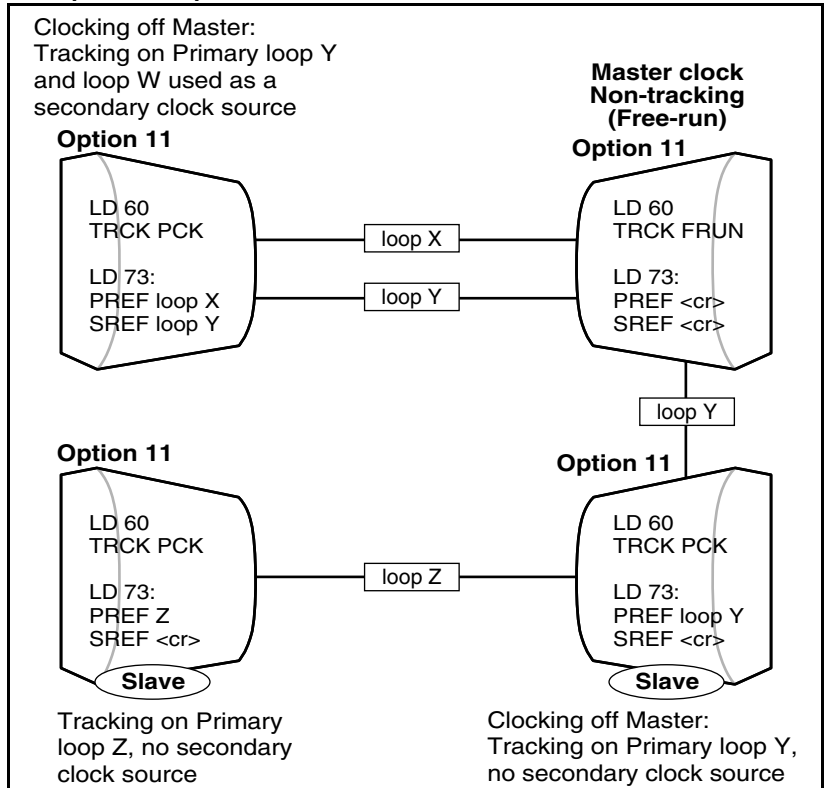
Clocking off Master: Tracking on Primary loop Y and loop W used as a secondary clock source

Option 11

LD 60
TRCK PCK

LD 73:
PREF loop X
SREF loop Y

Master clock Non-tracking (Free-run)

Option 11

LD 60
TRCK FRUN

LD 73:
PREF <cr>
SREF <cr>

loop X

loop Y

loop Y

Option 11

LD 60
TRCK PCK

LD 73:
PREF Z
SREF <cr>

Slave

loop Z

Option 11

LD 60
TRCK PCK

LD 73:
PREF loop Y
SREF <cr>

Slave

Tracking on Primary loop Z, no secondary clock source

Clocking off Master: Tracking on Primary loop Y, no secondary clock source